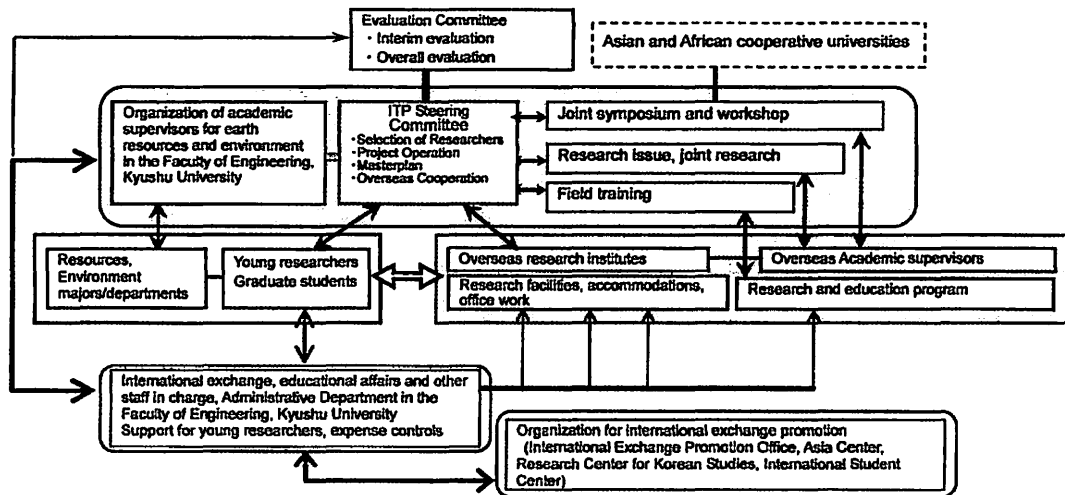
Evaluation Committee
・Interim evaluation
・Overall evaluation

Asian and African cooperative universities

Organization of academic supervisors for earth resources and environment in the Faculty of Engineering, Kyushu University

ITP Steering Committee
・Selection of Researchers
・Project Operation
・Masterplan
・Overseas Cooperation

Joint symposium and workshop

Research issue, joint research

Field training

Resources, Environment majors/departments

Young researchers
Graduate students

Overseas research institutes

Overseas Academic supervisors

Research facilities, accommodations, office work

Research and education program

International exchange, educational affairs and other staff in charge, Administrative Department in the Faculty of Engineering, Kyushu University
Support for young researchers, expense controls

Organization for international exchange promotion
(International Exchange Promotion Office, Asia Center, Research Center for Korean Studies, International Student Center)